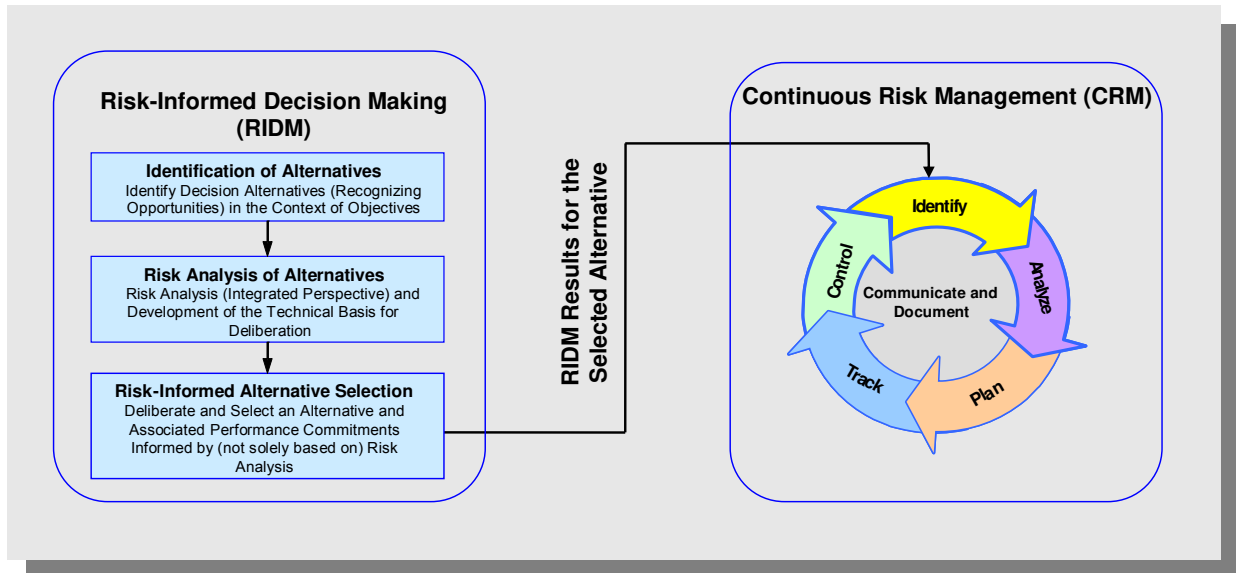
Risk-Informed Decision Making (RIDM)

Identification of Alternatives
Identify Decision Alternatives (Recognizing Opportunities) in the Context of Objectives

Risk Analysis of Alternatives
Risk Analysis (Integrated Perspective) and Development of the Technical Basis for Deliberation

Risk-Informed Alternative Selection
Deliberate and Select an Alternative and Associated Performance Commitments Informed by (not solely based on) Risk Analysis

RIDM Results for the Selected Alternative

Continuous Risk Management (CRM)

Identify
Analyze
Plan
Track
Control
Communicate and Document